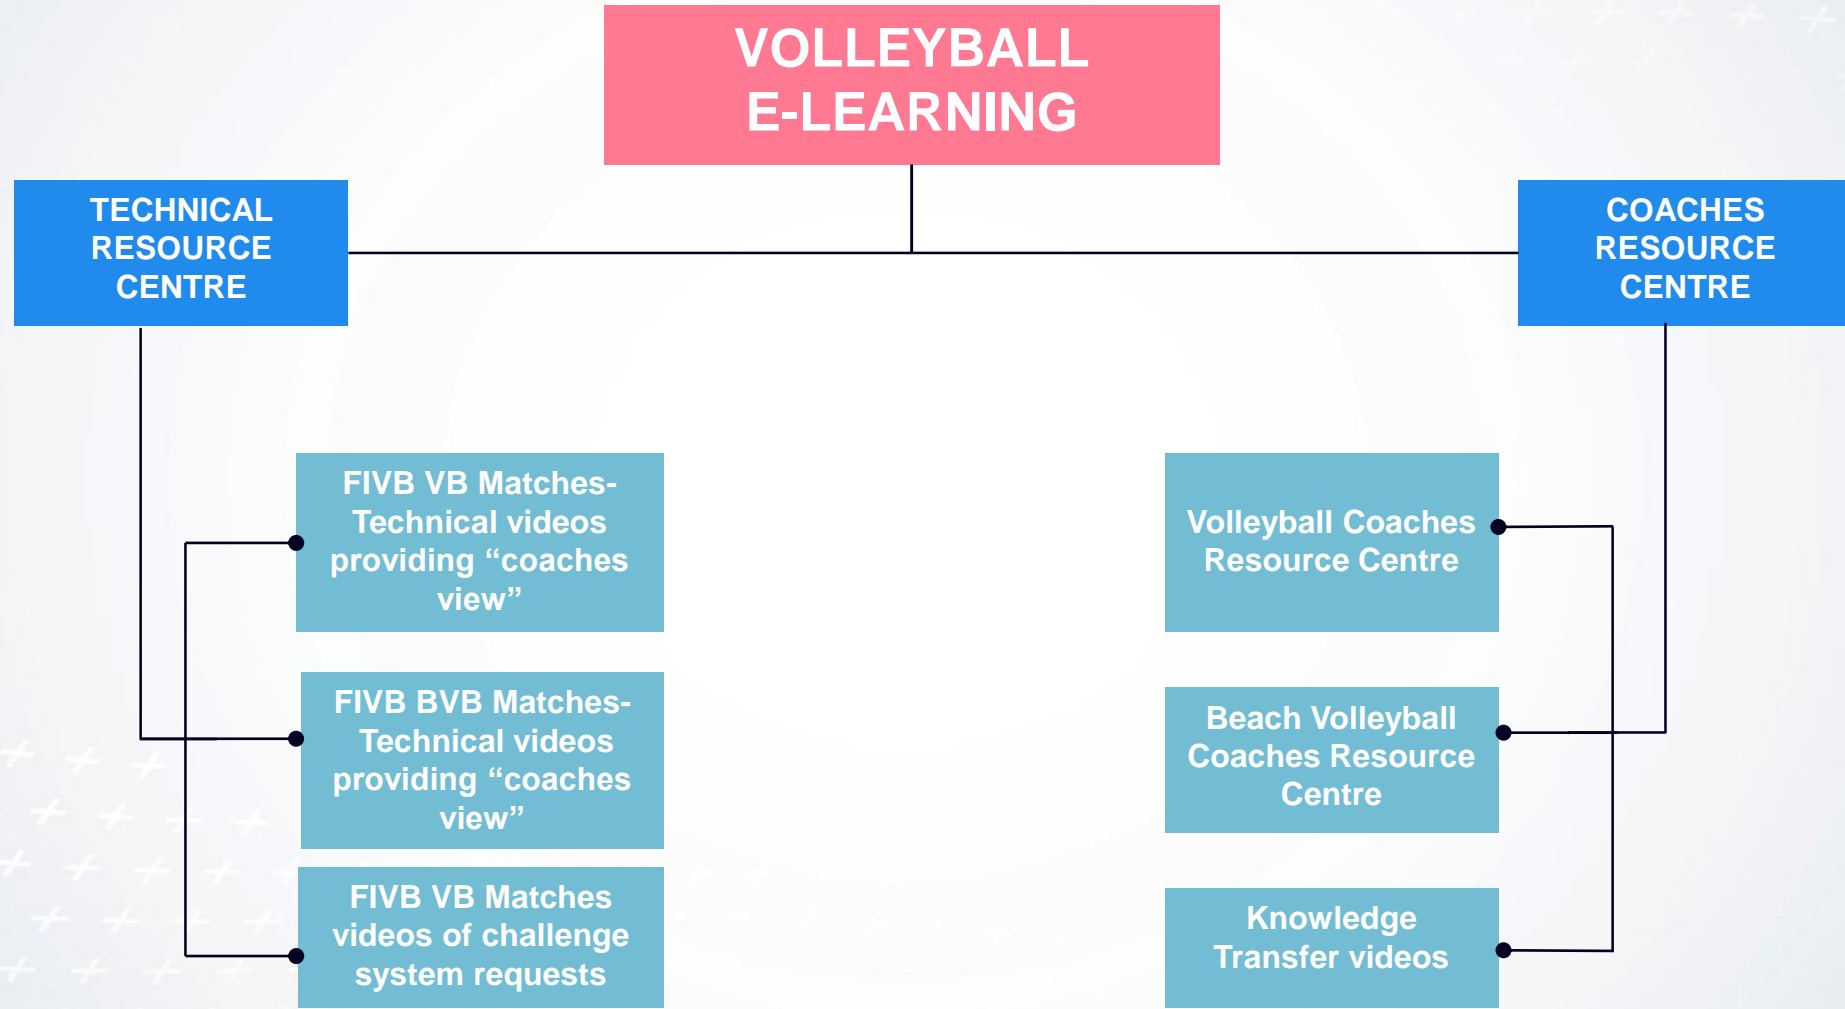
VOLLEYBALL E-LEARNING

TECHNICAL RESOURCE CENTRE

COACHES RESOURCE CENTRE

FIVB VB Matches-Technical videos providing “coaches view”

FIVB BVB Matches-Technical videos providing “coaches view”

FIVB VB Matches videos of challenge system requests

Volleyball Coaches Resource Centre

Beach Volleyball Coaches Resource Centre

Knowledge Transfer videos